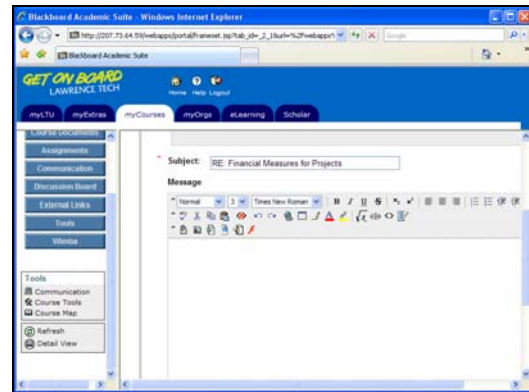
Blackboard Academic Suite - Windows Internet Explorer

http://207.73.64.59/webapps/portal/frameset.jsp?tab_id=_2_1&url=%2Fwebapps%

Google

Blackboard Academic Suite

GET ON BOARD
LAWRENCE TECH

Home Help Logout

myLTU myExtras myCourses myOrgs eLearning Scholar

Course Documents
Assignments
Communication
Discussion Board
External Links
Tools
Wimba

Tools
Communication
Course Tools
Course Map

Refresh
Detail View

* Subject: RE: Financial Measures for Projects

Message

Normal 3 Times New Roman